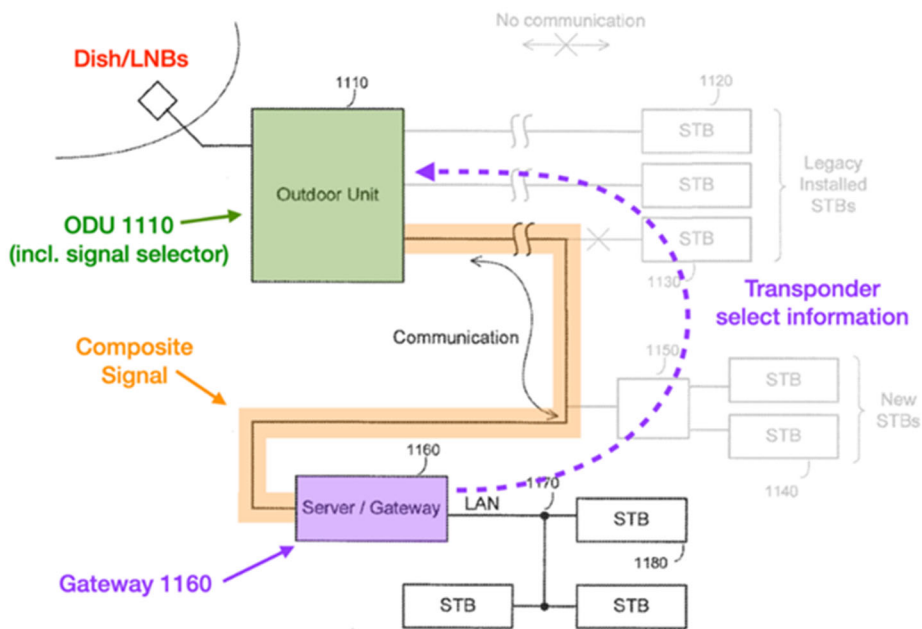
No communication

Dish/LNBs

1110

1120

STB

STB

Legacy Installed STBs

Outdoor Unit

ODU 1110 (incl. signal selector)

STB

1130

Transponder select information

Communication

Composite Signal

1150

STB

New STBs

STB

1140

1160

1170

Server / Gateway

LAN

STB

1180

Gateway 1160

STB

STB